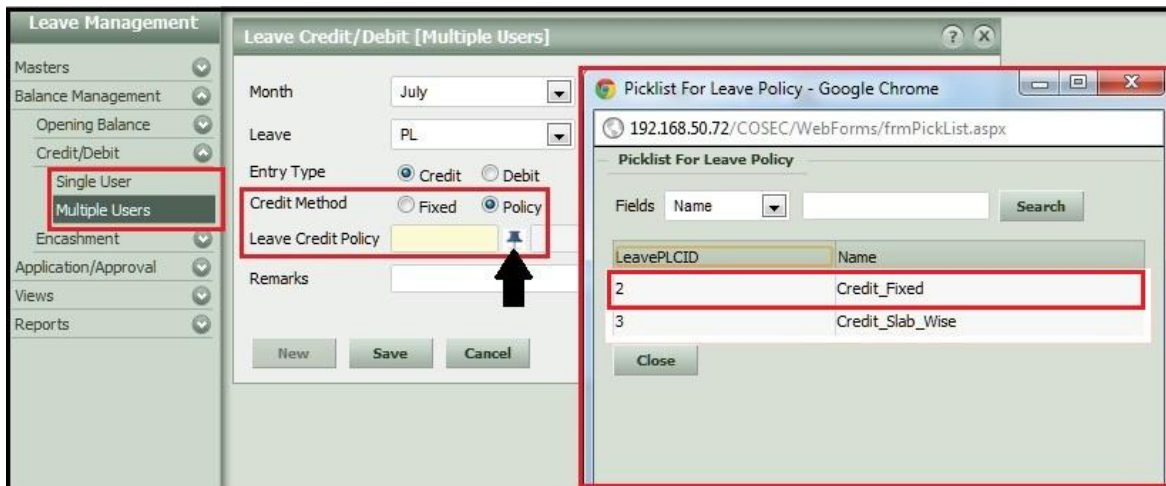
Leave Management

Masters
Balance Management
Opening Balance
Credit/Debit
Single User
Multiple Users
Encashment
Application/Approval
Views
Reports

Leave Credit/Debit [Multiple Users]

Month July
Leave PL
Entry Type Credit Debit
Credit Method Fixed Policy
Leave Credit Policy
Remarks

New Save Cancel

Picklist For Leave Policy - Google Chrome

192.168.50.72/COSEC/WebForms/frmPickList.aspx

Picklist For Leave Policy

Fields Name Search

| LeavePLCID | Name |
|---|---|
| 2 | Credit_Fixed |
| 3 | Credit_Slab_Wise |

Close